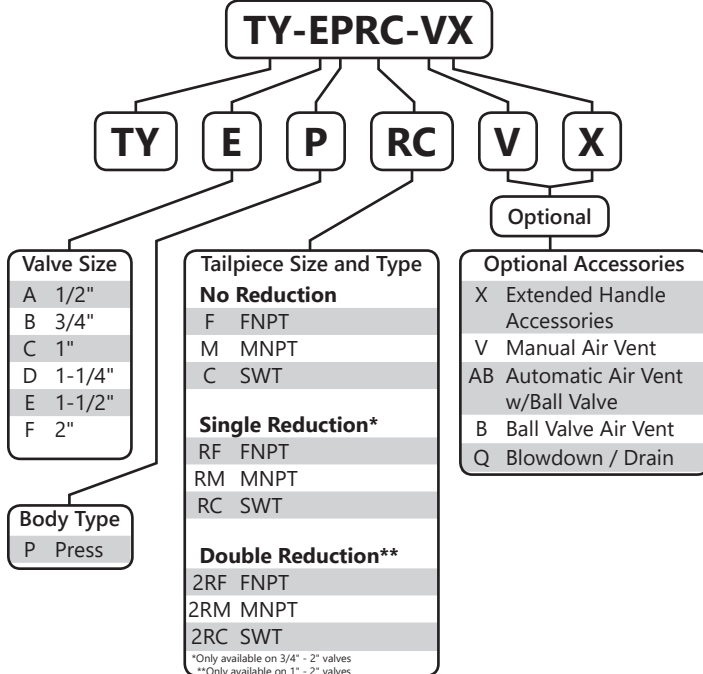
TY-EPRC-VX

TY E P RC V X

Optional

Valve Size

| | |
|---|---|
| A | 1/2" |
| B | 3/4" |
| C | 1" |
| D | 1-1/4" |
| E | 1-1/2" |
| F | 2" |

Body Type

| | |
|---|---|
| P | Press |

Tailpiece Size and Type

**No Reduction**

| | |
|---|---|
| F | FNPT |
| M | MNPT |
| C | SWT |

**Single Reduction***

| | |
|---|---|
| RF | FNPT |
| RM | MNPT |
| RC | SWT |

**Double Reduction****

| | |
|---|---|
| 2RF | FNPT |
| 2RM | MNPT |
| 2RC | SWT |

*Only available on 3/4" - 2" valves
**Only available on 1" - 2" valves

Optional Accessories

| | |
|---|---|
| X | Extended Handle Accessories |
| V | Manual Air Vent |
| AB | Automatic Air Vent w/Ball Valve |
| B | Ball Valve Air Vent |
| Q | Blowdown / Drain |